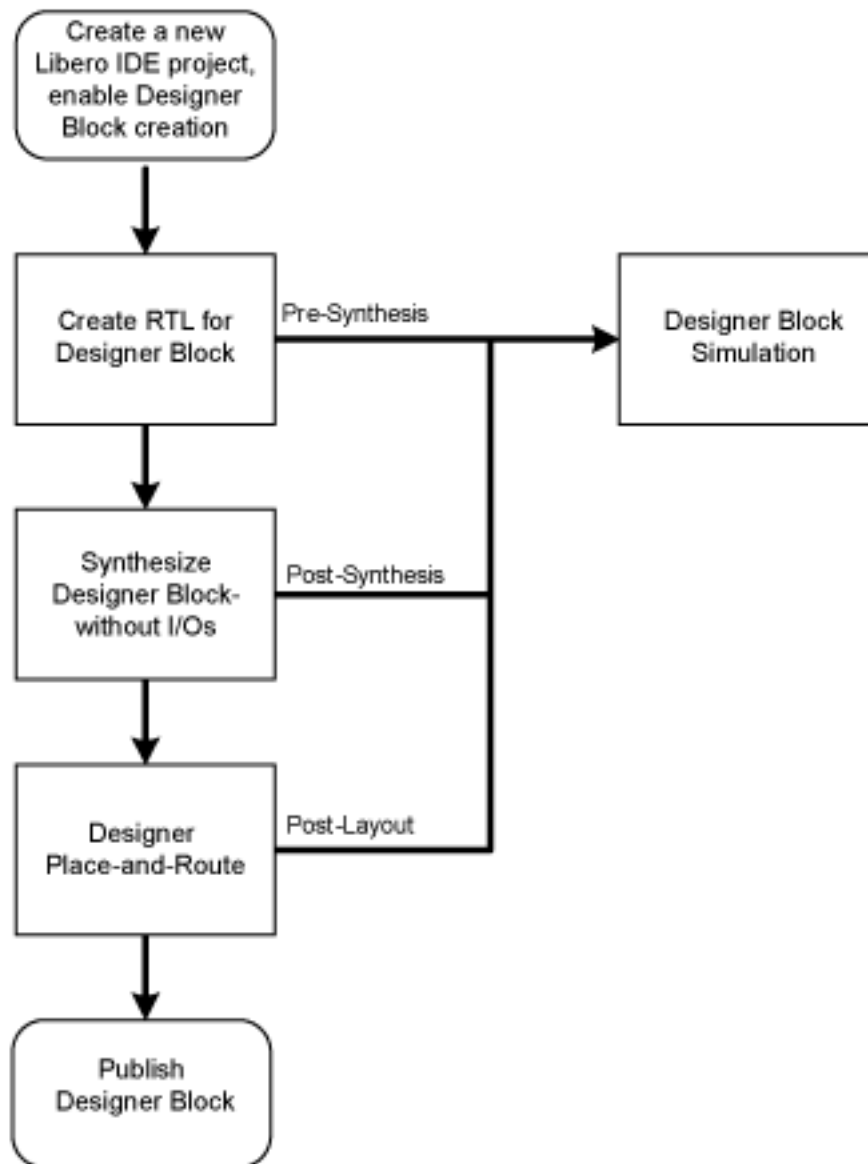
Create a new Libero IDE project, enable Designer Block creation

Create RTL for Designer Block

Pre-Synthesis

Designer Block Simulation

Synthesize Designer Block-without I/Os

Post-Synthesis

Designer Place-and-Route

Post-Layout

Publish Designer Block